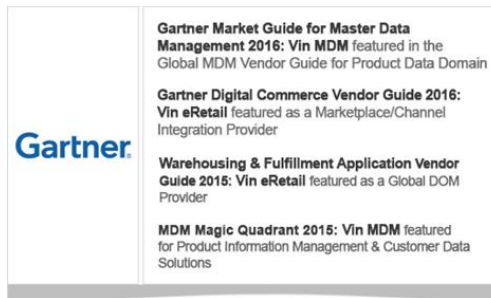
Gartner.

Gartner Market Guide for Master Data Management 2016: Vin MDM featured in the Global MDM Vendor Guide for Product Data Domain

Gartner Digital Commerce Vendor Guide 2016: Vin eRetail featured as a Marketplace/Channel Integration Provider

Warehousing & Fulfillment Application Vendor Guide 2015: Vin eRetail featured as a Global DOM Provider

MDM Magic Quadrant 2015: Vin MDM featured for Product Information Management & Customer Data Solutions